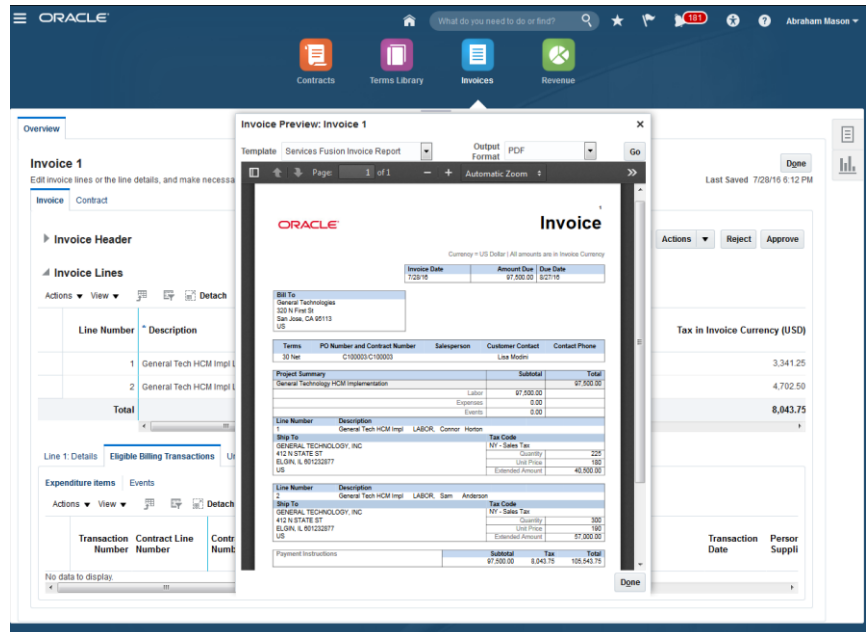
ORACLE

What do you need to do or find?

181

Abraham Mason

Contracts

Terms Library

Invoices

Revenue

Overview

Invoice 1

Edit invoice lines or the line details, and make necessa

Invoice Contract

Invoice Header

Invoice Lines

Actions View Detach

| Line Number | Description | Tax in Invoice Currency (USD) |
|---|---|---|
| 1 | General Tech HCM Impl L | 3,341.25 |
| 2 | General Tech HCM Impl L | 4,702.50 |
| Total | | 8,043.75 |

Line 1: Details Eligible Billing Transactions Ur

Expenditure items Events

Actions View Detach

Transaction Number Contract Line Number Contr Numb Transaction Date Person Suppli

No data to display.

Done

Last Saved 7/28/16 6:12 PM

Actions Reject Approve

Invoice Preview: Invoice 1

Template Services Fusion Invoice Report

Output Format PDF

Go

Page: 1 of 1

Automatic Zoom

ORACLE

Invoice

Currency = US Dollar | All amounts are in Invoice Currency

| Invoice Date | Amount Due | Due Date |
|---|---|---|
| 7/28/16 | 97,500.00 | 8/27/16 |

Bill To
General Technologies
320 N First St
San Jose, CA 95113
US

| Terms | PO Number and Contract Number | Salesperson | Customer Contact | Contact Phone |
|---|---|---|---|---|
| 30 Net | C100003/C100003 | | Lisa Modini | |

| Project Summary | Subtotal | Total |
|---|---|---|
| General Technology HCM Implementation | | 97,500.00 |
| Labor | 97,500.00 | |
| Expenses | 0.00 | |
| Events | 0.00 | |

Line Number Description
1 General Tech HCM Impl LABOR, Connor Horton

Ship To
GENERAL TECHNOLOGY, INC
412 N STATE ST
ELGIN, IL 601232877
US

Tax Code
NY - Sales Tax
Quantity 225
Unit Price 180
Extended Amount 40,500.00

Line Number Description
2 General Tech HCM Impl LABOR, Sam Anderson

Ship To
GENERAL TECHNOLOGY, INC
412 N STATE ST
ELGIN, IL 601232877
US

Tax Code
NY - Sales Tax
Quantity 300
Unit Price 190
Extended Amount 57,000.00

| Payment Instructions | Subtotal | Tax | Total |
|---|---|---|---|
| | 97,500.00 | 8,043.75 | 105,543.75 |

Done